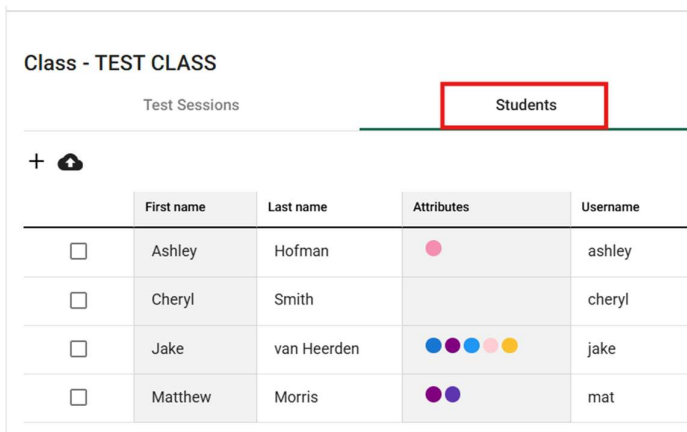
Class - TEST CLASS

Test Sessions

Students

+

| | First name | Last name | Attributes | Username |
|---|---|---|---|---|
| ☐ | Ashley | Hofman | | ashley |
| ☐ | Cheryl | Smith | | cheryl |
| ☐ | Jake | van Heerden | | jake |
| ☐ | Matthew | Morris | | mat |